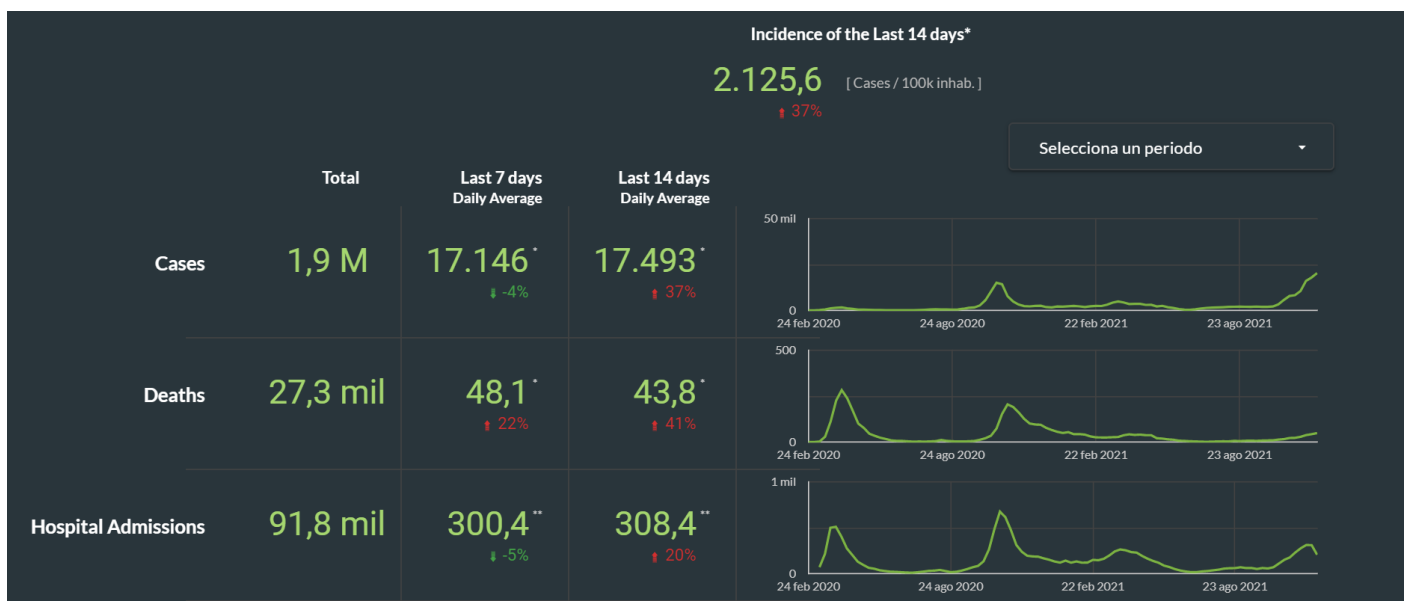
Incidence of the Last 14 days*

2.125,6 [ Cases / 100k inhab. ]
↑ 37%

Selecciona un periodo

| | Total | Last 7 days Daily Average | Last 14 days Daily Average |
|---|---|---|---|
| Cases | 1,9 M | 17.146* ↓ -4% | 17.493* ↑ 37% |
| Deaths | 27,3 mil | 48,1* ↑ 22% | 43,8* ↑ 41% |
| Hospital Admissions | 91,8 mil | 300,4** ↓ -5% | 308,4** ↑ 20% |

50 mil
0
24 feb 2020 24 ago 2020 22 feb 2021 23 ago 2021

500
0
24 feb 2020 24 ago 2020 22 feb 2021 23 ago 2021

1 mil
0
24 feb 2020 24 ago 2020 22 feb 2021 23 ago 2021